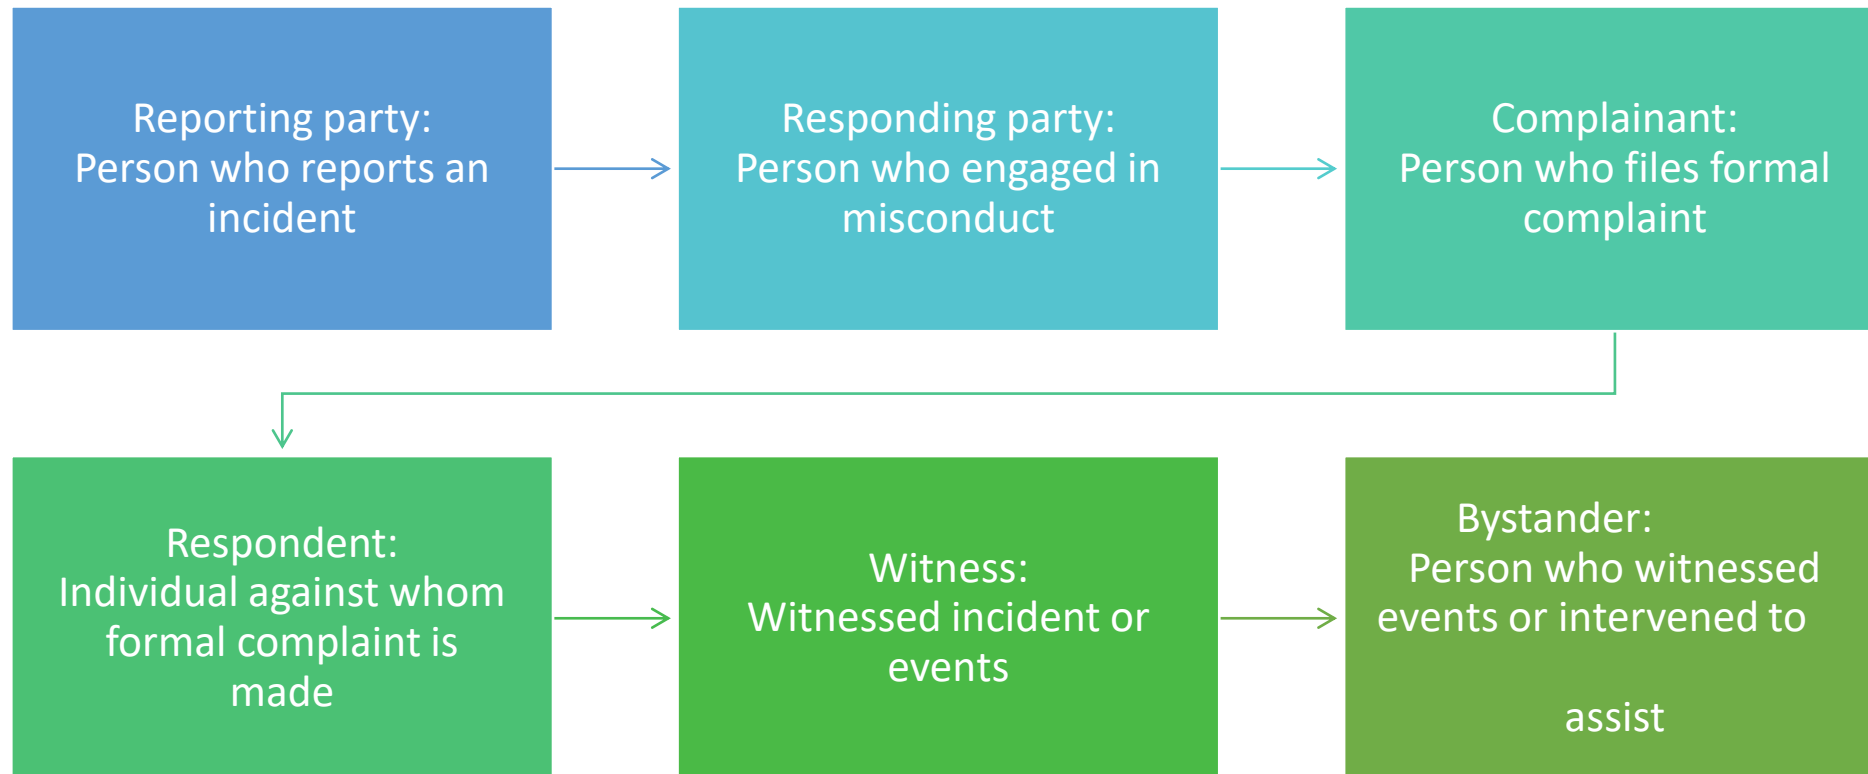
Reporting party:
Person who reports an incident

Responding party:
Person who engaged in misconduct

Complainant:
Person who files formal complaint

Respondent:
Individual against whom formal complaint is made

Witness:
Witnessed incident or events

Bystander:
Person who witnessed events or intervened to

assist